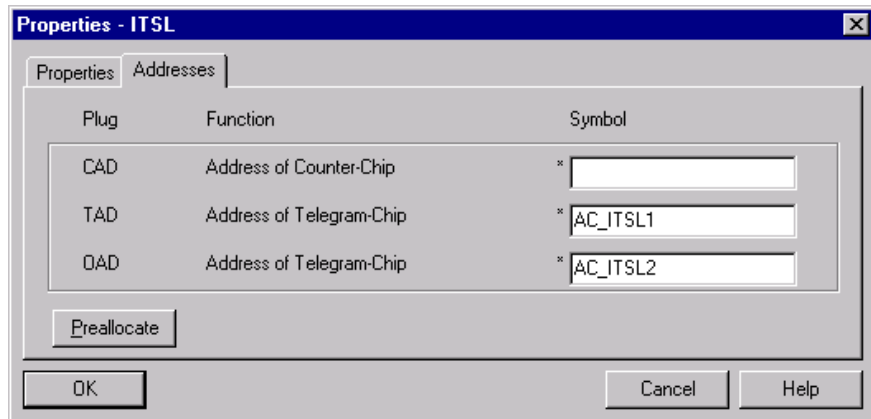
Properties - ITSL

Properties | Addresses

| Plug | Function | Symbol |
|---|---|---|
| CAD | Address of Counter-Chip | * |
| TAD | Address of Telegram-Chip | * AC_ITSL1 |
| OAD | Address of Telegram-Chip | * AC_ITSL2 |

Preallocate

OK

Cancel

Help